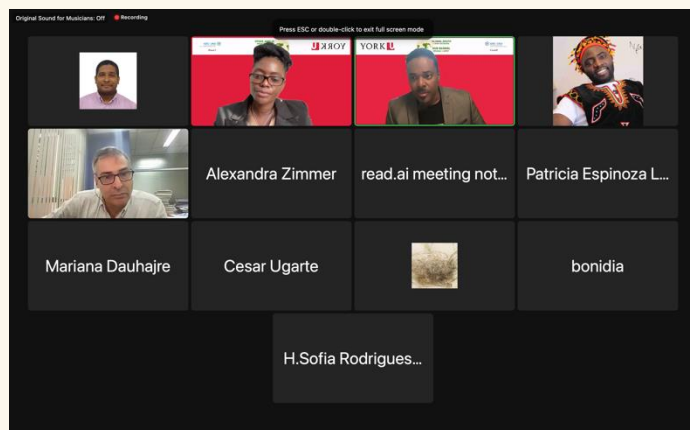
Original Sound for Musicians: Off

Recording

Press ESC or double-click to exit full screen mode

YORK U

YORK U

Alexandra Zimmer

read.ai meeting not...

Patricia Espinoza L...

Mariana Dauhajre

Cesar Ugarte

bonidia

H.Sofia Rodrigues...